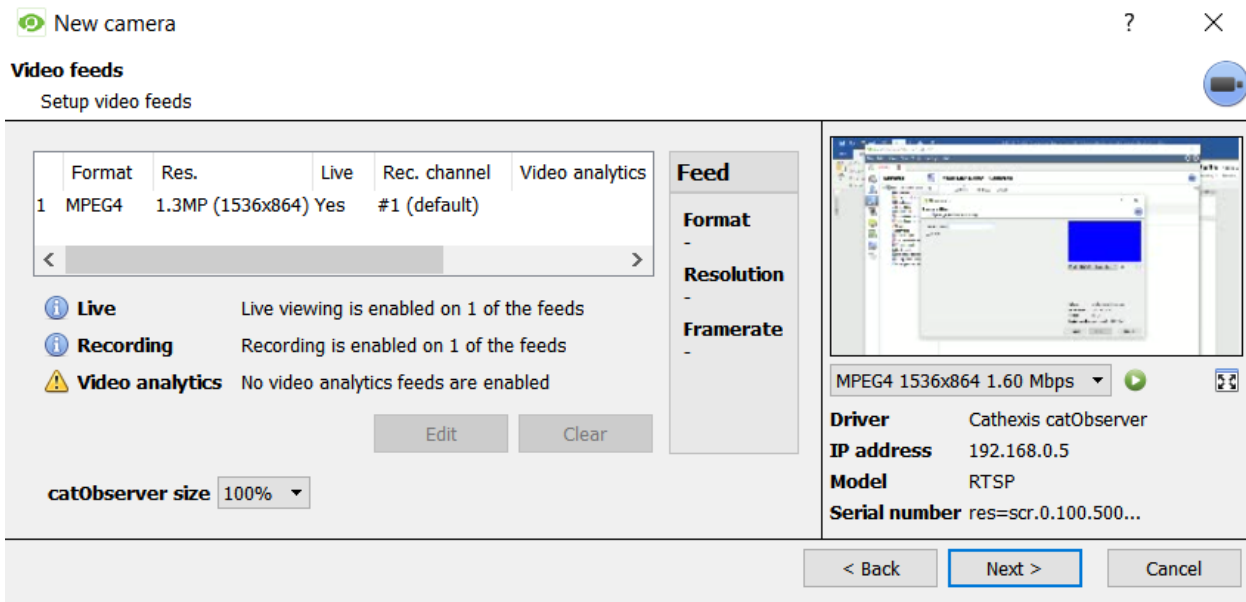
New camera

?

Video feeds

Setup video feeds

| | Format | Res. | Live | Rec. channel | Video analytics |
|---|---|---|---|---|---|
| 1 | MPEG4 | 1.3MP (1536x864) | Yes | #1 (default) | |

Live    Live viewing is enabled on 1 of the feeds

Recording    Recording is enabled on 1 of the feeds

Video analytics    No video analytics feeds are enabled

Edit    Clear

catObserver size 100%

Feed

Format
-

Resolution
-

Framerate
-

MPEG4 1536x864 1.60 Mbps

Driver    Cathexis catObserver

IP address    192.168.0.5

Model    RTSP

Serial number    res=scr.0.100.500...

< Back    Next >    Cancel